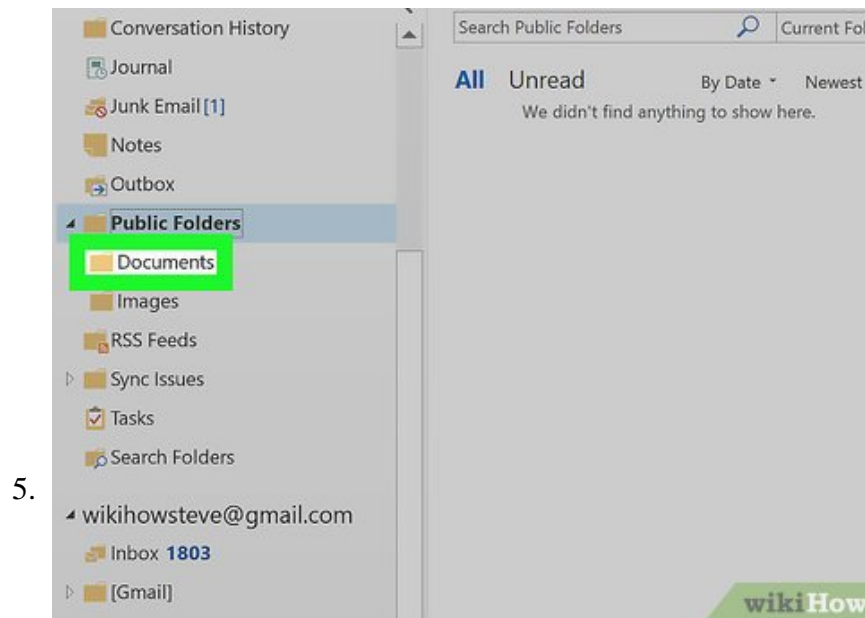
Conversation History
Journal
Junk Email [1]
Notes
Outbox
Public Folders
Documents
Images
RSS Feeds
Sync Issues
Tasks
Search Folders
5.
wikihowsteve@gmail.com
Inbox 1803
[Gmail]

Search Public Folders
Current Fol
All Unread By Date Newest
We didn't find anything to show here.

wikiHow